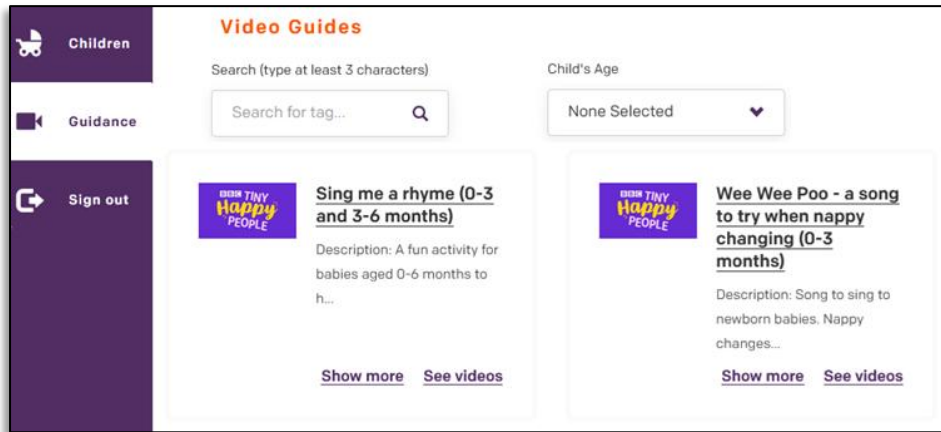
Children

Guidance

Sign out

Video Guides

Search (type at least 3 characters)

Search for tag...

Child's Age

None Selected

BBC TINY Happy PEOPLE

Sing me a rhyme (0-3 and 3-6 months)

Description: A fun activity for babies aged 0-6 months to h...

Show more See videos

BBC TINY Happy PEOPLE

Wee Wee Poo - a song to try when nappy changing (0-3 months)

Description: Song to sing to newborn babies. Nappy changes...

Show more See videos